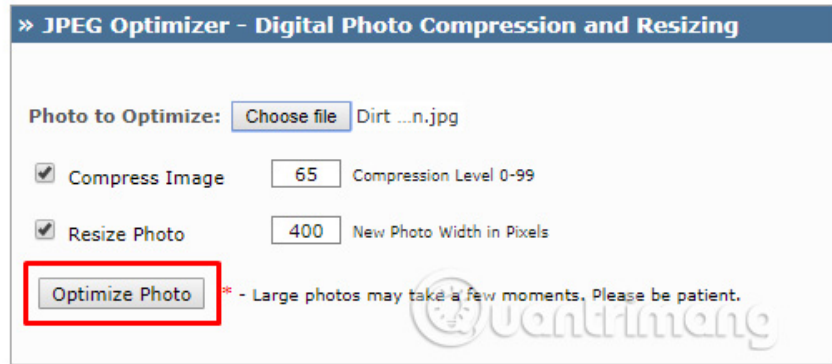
» JPEG Optimizer - Digital Photo Compression and Resizing

Photo to Optimize: Choose file Dirt ...n.jpg

Compress Image 65 Compression Level 0-99

Resize Photo 400 New Photo Width in Pixels

Optimize Photo * - Large photos may take a few moments. Please be patient.

uantrimang